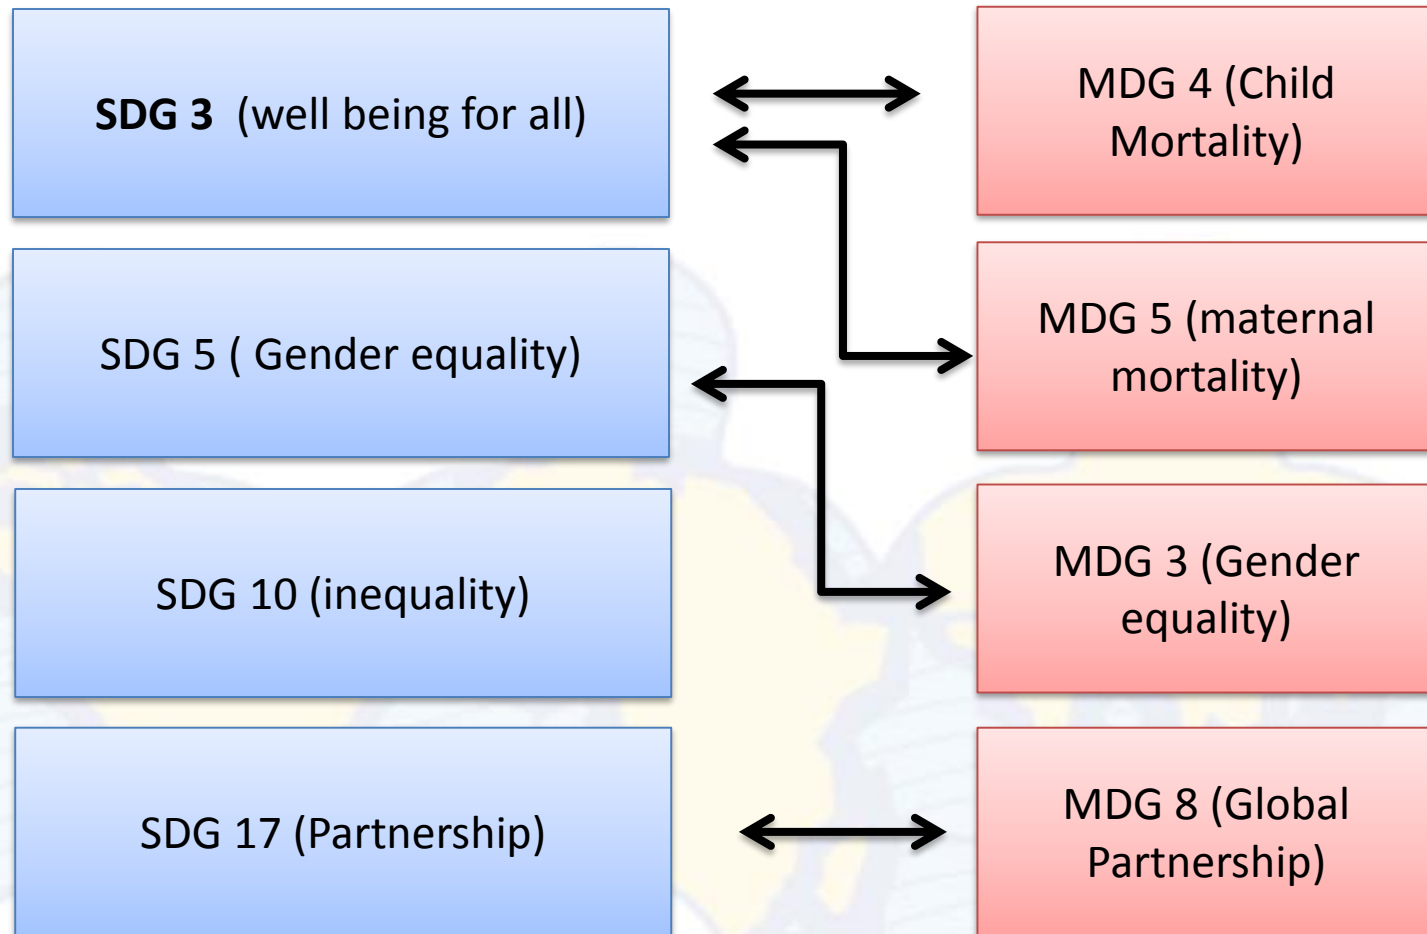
**SDG 3** (well being for all)

MDG 4 (Child Mortality)

SDG 5 ( Gender equality)

MDG 5 (maternal mortality)

SDG 10 (inequality)

MDG 3 (Gender equality)

SDG 17 (Partnership)

MDG 8 (Global Partnership)